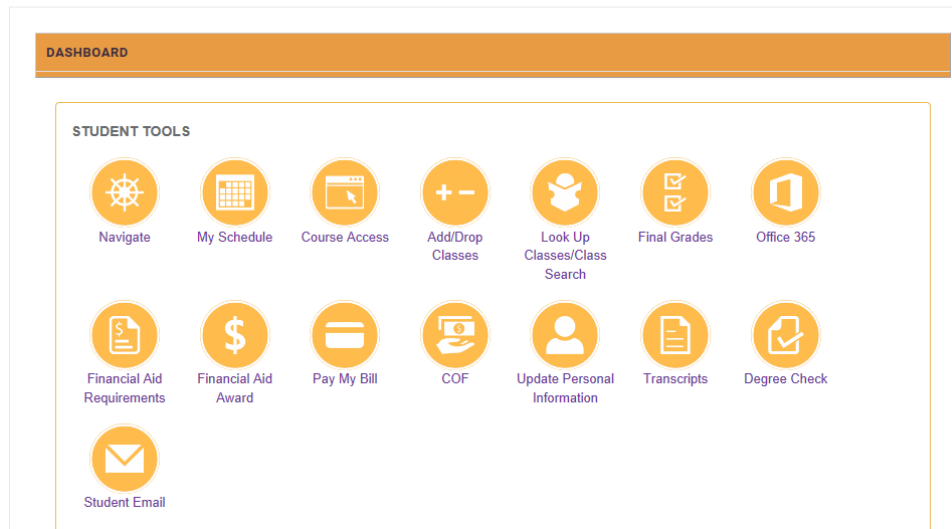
DASHBOARD

STUDENT TOOLS

Navigate

My Schedule

Course Access

Add/Drop Classes

Look Up Classes/Class Search

Final Grades

Office 365

Financial Aid Requirements

Financial Aid Award

Pay My Bill

COF

Update Personal Information

Transcripts

Degree Check

Student Email